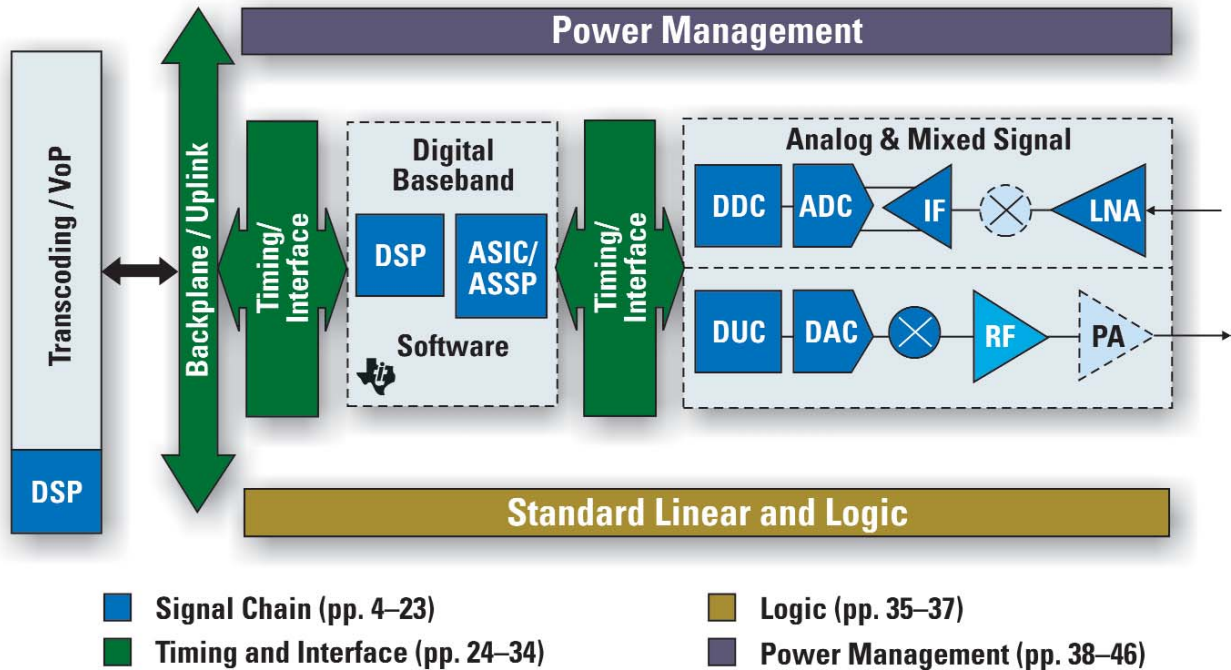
Power Management

Transcoding / VoP

DSP

Backplane / Uplink

Timing/ Interface

Digital Baseband

DSP

ASIC/ ASSP

Software

Timing/ Interface

Analog & Mixed Signal

DDC

ADC

IF

LNA

DUC

DAC

RF

PA

Standard Linear and Logic

Signal Chain (pp. 4–23)

Timing and Interface (pp. 24–34)

Logic (pp. 35–37)

Power Management (pp. 38–46)